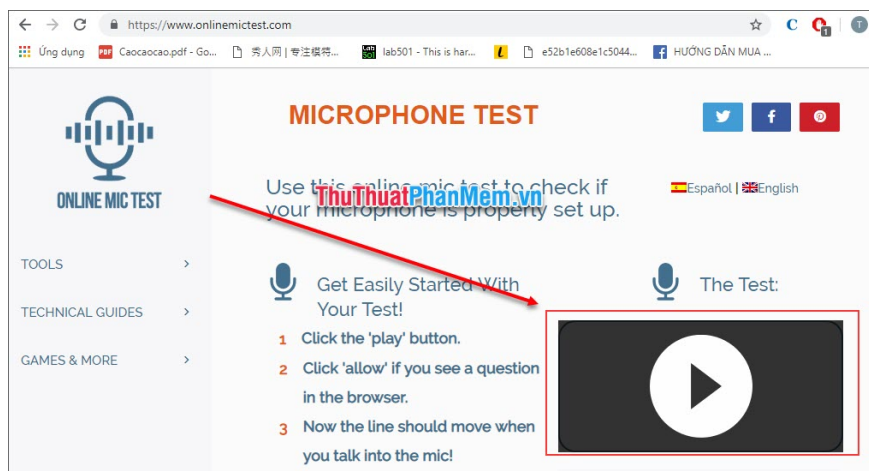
https://www.onlinemictest.com

Ứng dụng Caocaocao.pdf - Go... 秀人网 | 专注模特... lab501 - This is har... e52b1e608e1c5044... HƯỚNG DẪN MUA ...

ONLINE MIC TEST

MICROPHONE TEST

Use this online mic test to check if your microphone is properly set up.

ThuThuatPhanMem.vn

Español | English

TOOLS

TECHNICAL GUIDES

GAMES & MORE

Get Easily Started With Your Test!

1 Click the 'play' button.

2 Click 'allow' if you see a question in the browser.

3 Now the line should move when you talk into the mic!

The Test: